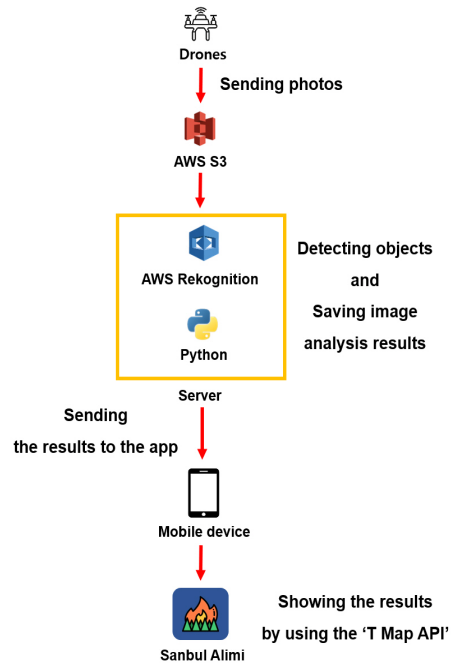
Drones

Sending photos

AWS S3

AWS Rekognition

Python

Detecting objects and Saving image analysis results

Server

Sending the results to the app

Mobile device

Sanbul Alimi

Showing the results by using the 'T Map API'